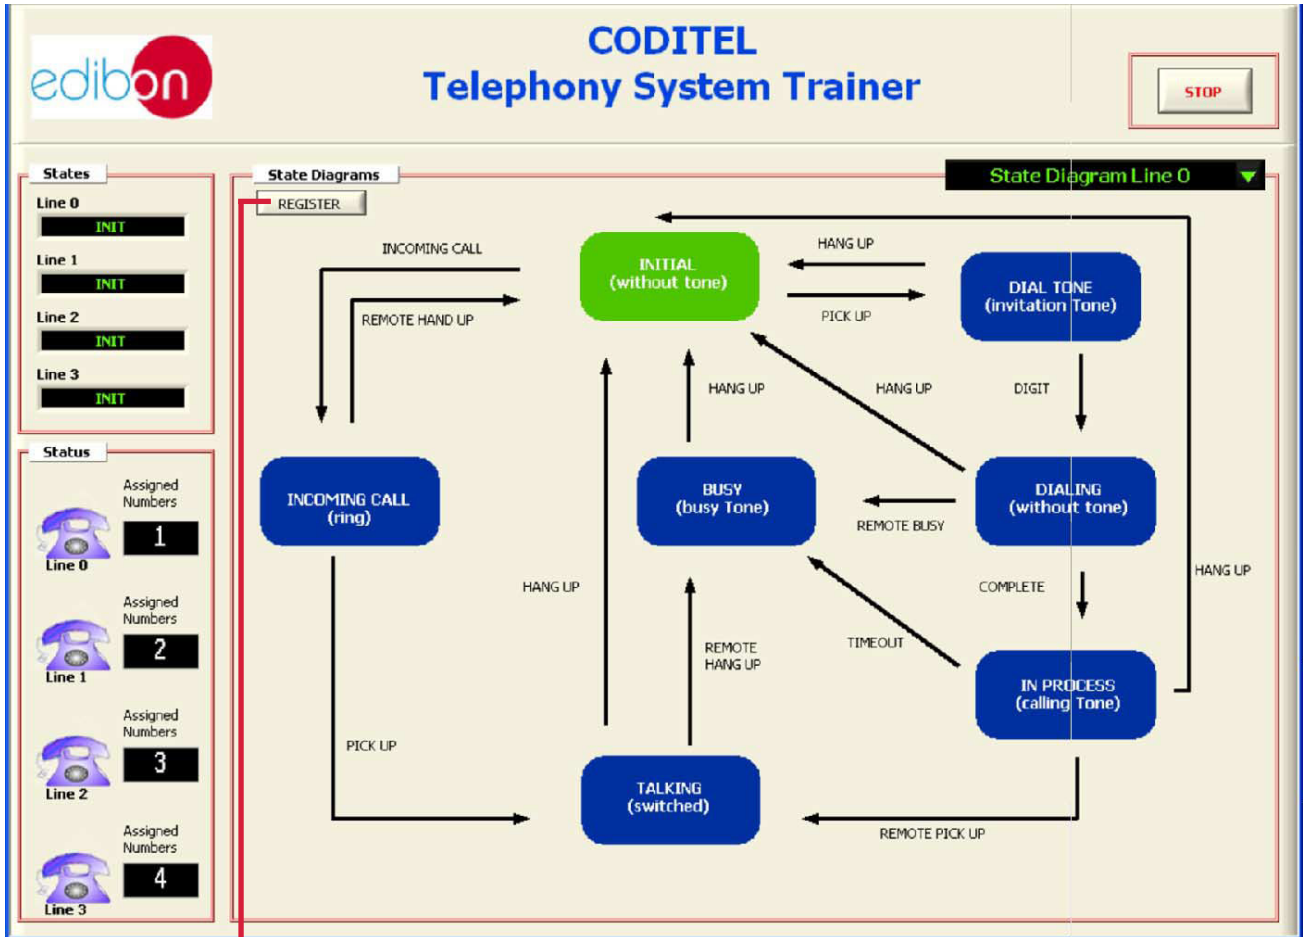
edibon

CODITEL
Telephony System Trainer

STOP

States
Line 0
INIT
Line 1
INIT
Line 2
INIT
Line 3
INIT

Status
Assigned Numbers
1
Line 0
Assigned Numbers
2
Line 1
Assigned Numbers
3
Line 2
Assigned Numbers
4
Line 3

State Diagrams
REGISTER
State Diagram Line 0

INCOMING CALL
REMOTE HAND UP
INITIAL (without tone)
HANG UP
PICK UP
DIAL TONE (invitation Tone)
HANG UP
HANG UP
DIGIT
INCOMING CALL (ring)
BUSY (busy Tone)
REMOTE BUSY
DIALING (without tone)
HANG UP
COMPLETE
HANG UP
REMOTE HANG UP
TIMEOUT
IN PROCESS (calling Tone)
PICK UP
TALKING (switched)
REMOTE PICK UP